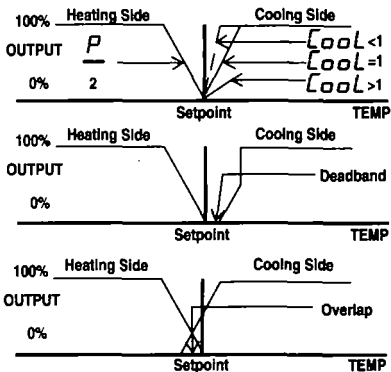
100% Heating Side
OUTPUT $\frac{P}{2}$
0%
Cooling Side
CooL <1
CooL =1
CooL >1
Setpoint
TEMP

100% Heating Side
OUTPUT
0%
Cooling Side
Deadband
Setpoint
TEMP

100% Heating Side
OUTPUT
0%
Cooling Side
Overlap
Setpoint
TEMP